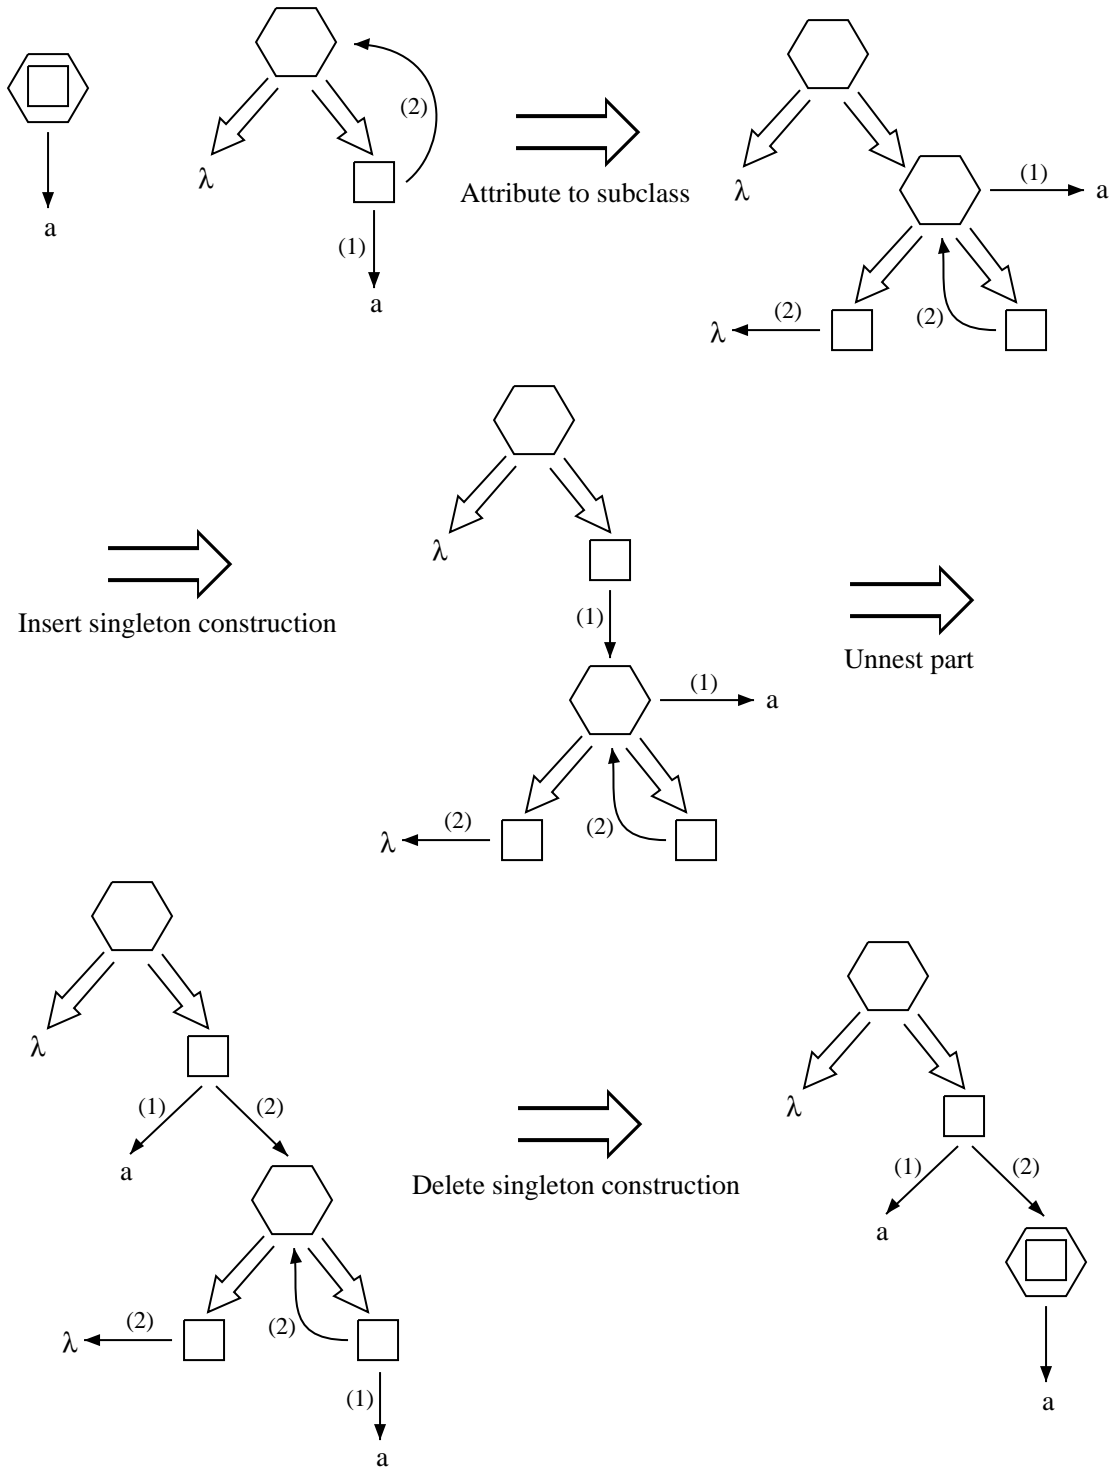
a

(2)
$\lambda$
(1)
a

Attribute to subclass

$\lambda$
(1)
a
$\lambda$
(2)
(2)

Insert singleton construction

$\lambda$
(1)
(1)
a
$\lambda$
(2)
(2)

Unnest part

$\lambda$
(1)
(2)
a
$\lambda$
(2)
(2)
(1)
a

Delete singleton construction

$\lambda$
(1)
(2)
a
a